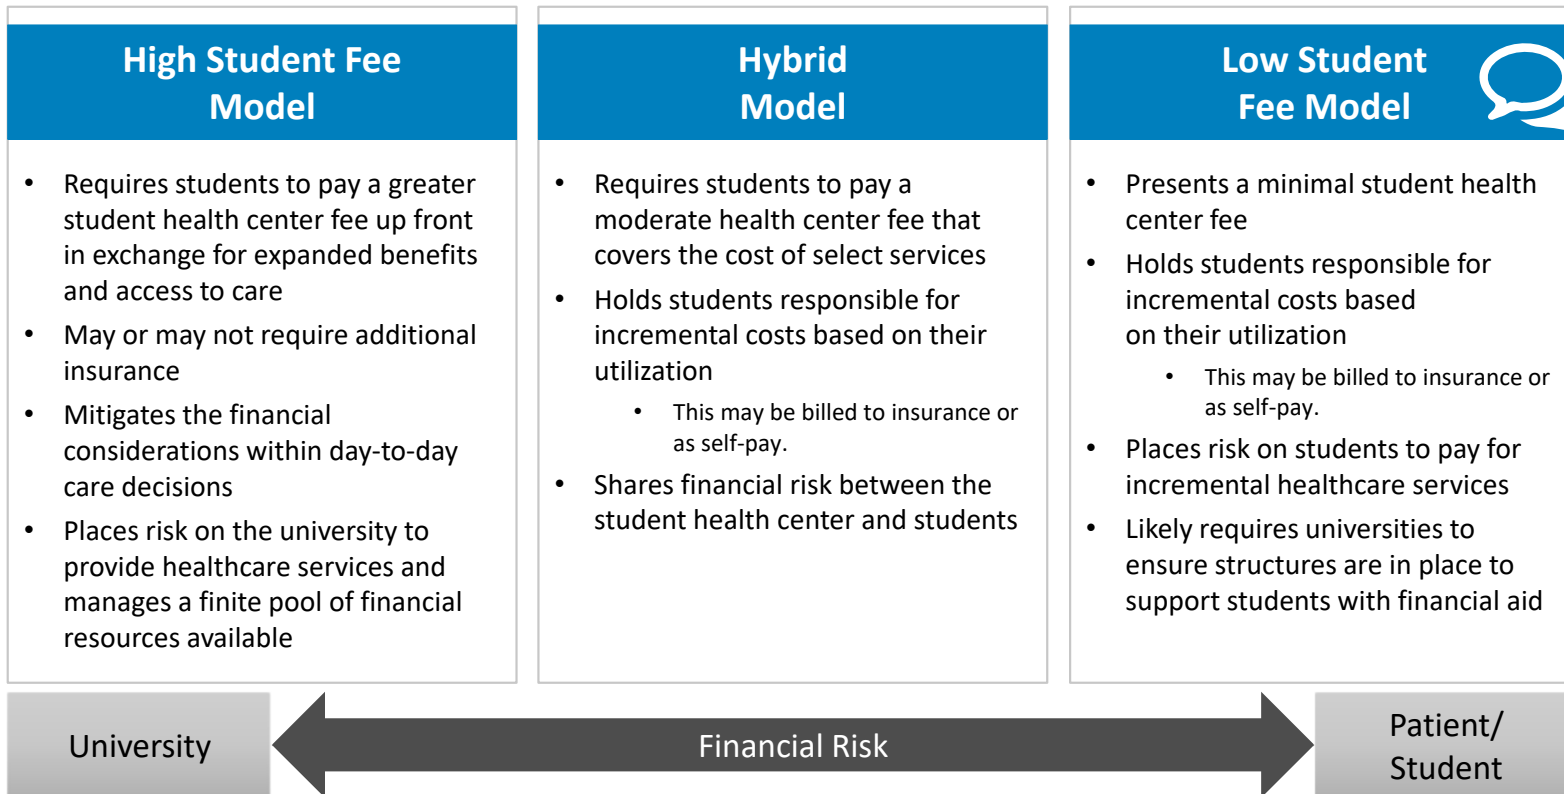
High Student Fee Model

- Requires students to pay a greater student health center fee up front in exchange for expanded benefits and access to care
- May or may not require additional insurance
- Mitigates the financial considerations within day-to-day care decisions
- Places risk on the university to provide healthcare services and manages a finite pool of financial resources available

Hybrid Model

- Requires students to pay a moderate health center fee that covers the cost of select services
- Holds students responsible for incremental costs based on their utilization
  - This may be billed to insurance or as self-pay.
- Shares financial risk between the student health center and students

Low Student Fee Model

- Presents a minimal student health center fee
- Holds students responsible for incremental costs based on their utilization
  - This may be billed to insurance or as self-pay.
- Places risk on students to pay for incremental healthcare services
- Likely requires universities to ensure structures are in place to support students with financial aid

University

Financial Risk

Patient/ Student